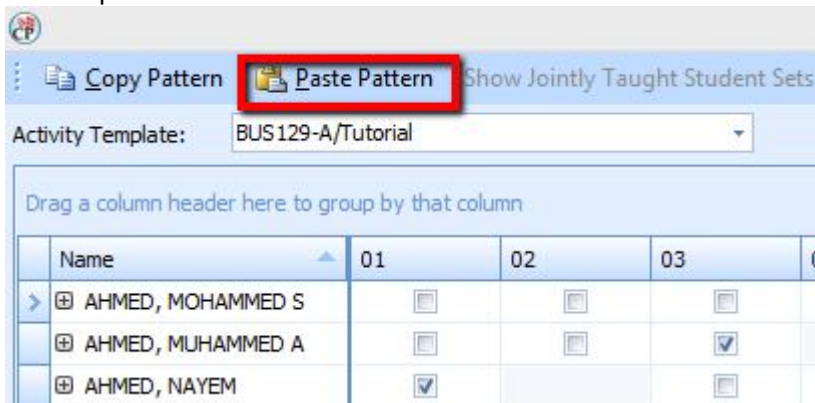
Copy Pattern Paste Pattern Show Jointly Taught Student Sets

Activity Template: BUS129-A/Tutorial

Drag a column header here to group by that column

| Name | 01 | 02 | 03 |
|---|---|---|---|
| AHMED, MOHAMMED S | ☐ | ☐ | ☐ |
| AHMED, MUHAMMED A | ☐ | ☐ | ☑ |
| AHMED, NAYEM | ☑ | | ☐ |